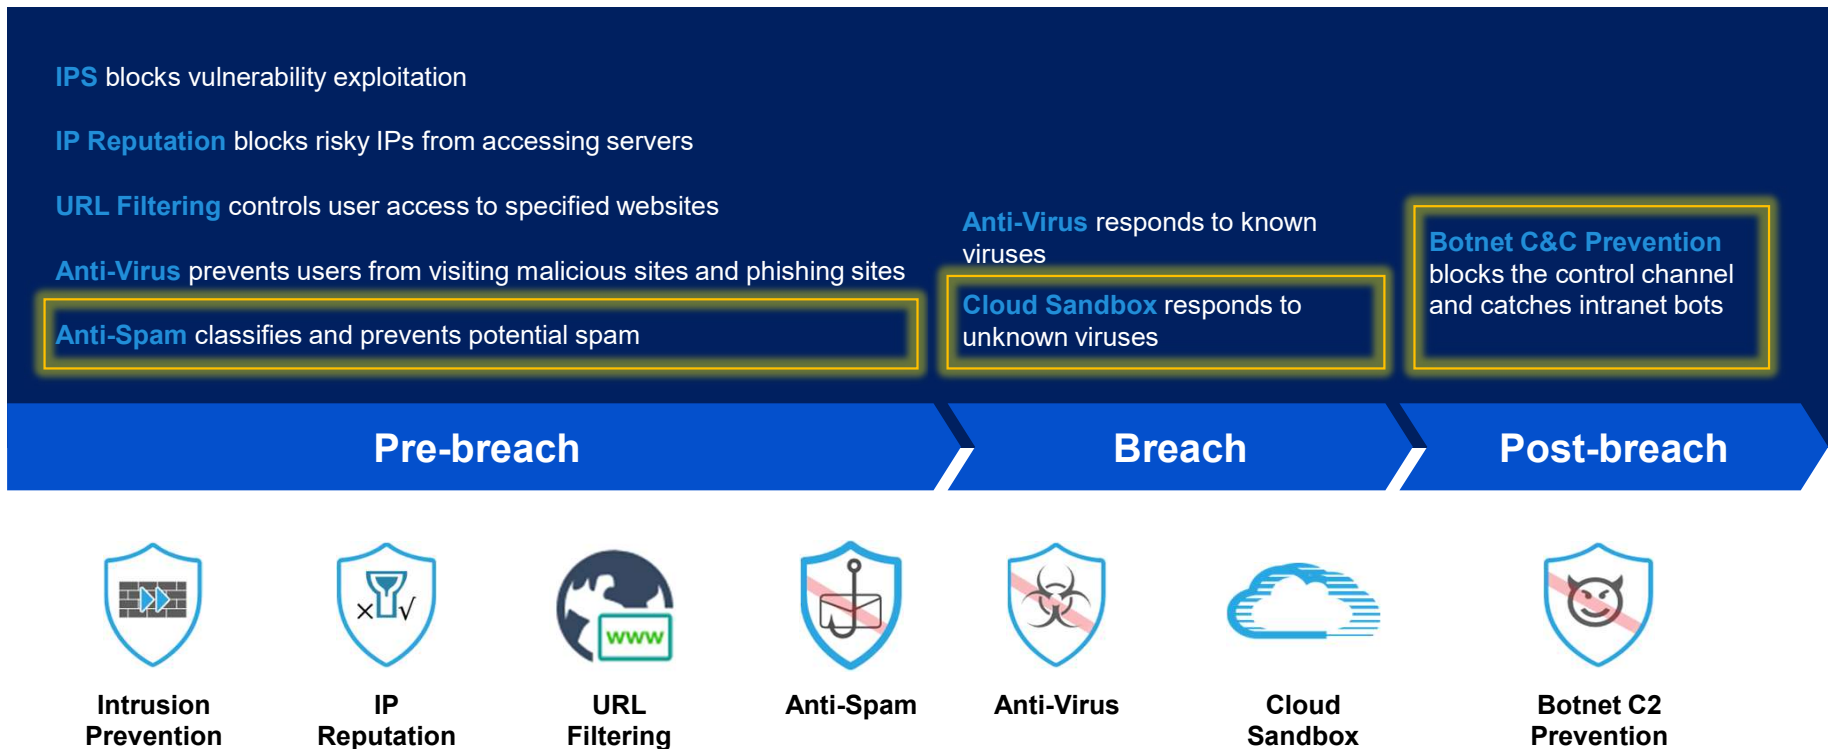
IPS blocks vulnerability exploitation

IP Reputation blocks risky IPs from accessing servers

URL Filtering controls user access to specified websites

Anti-Virus prevents users from visiting malicious sites and phishing sites

Anti-Spam classifies and prevents potential spam

Anti-Virus responds to known viruses

Cloud Sandbox responds to unknown viruses

Botnet C&C Prevention blocks the control channel and catches intranet bots

Pre-breach

Breach

Post-breach

WWW

Intrusion Prevention

IP Reputation

URL Filtering

Anti-Spam

Anti-Virus

Cloud Sandbox

Botnet C2 Prevention